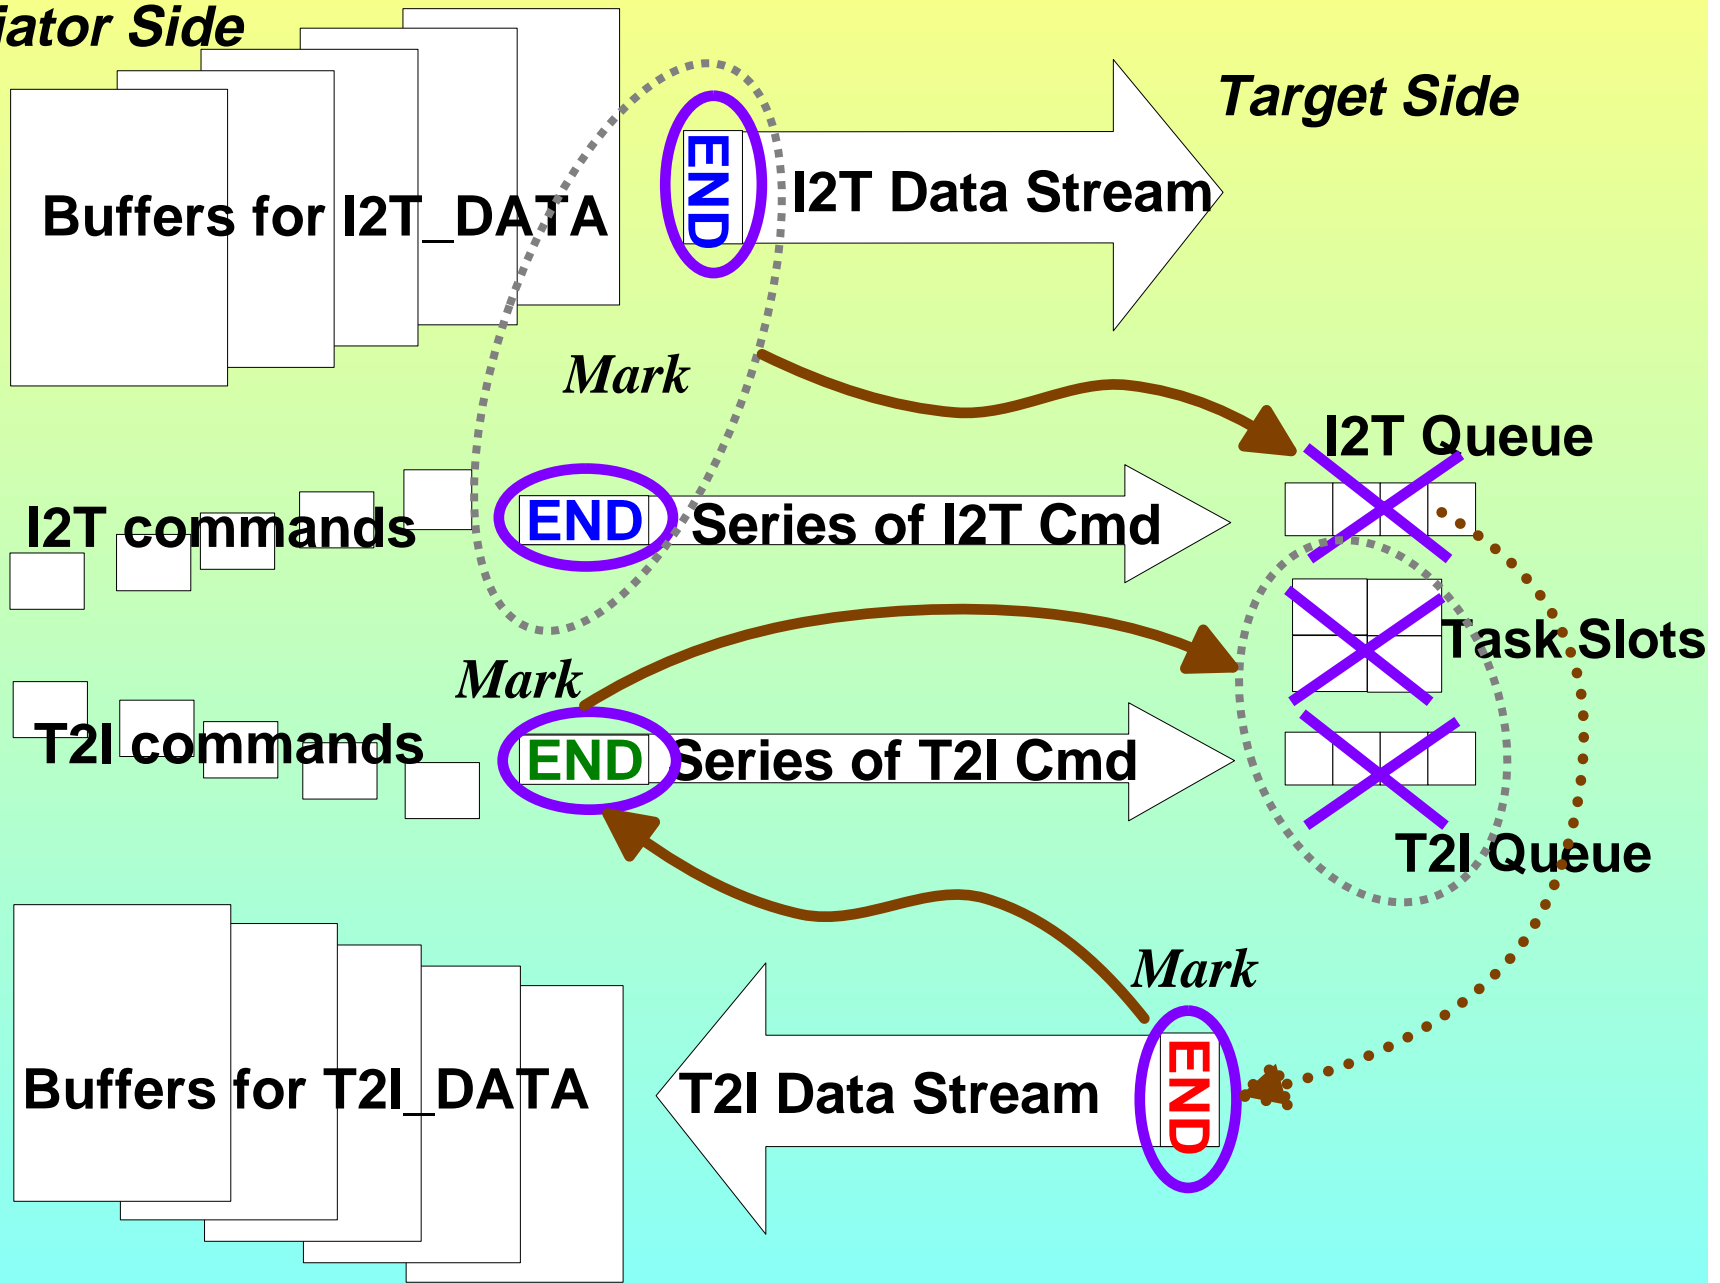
iator Side

Target Side

Buffers for I2T_DATA

END

I2T Data Stream

Mark

I2T Queue

I2T commands

END

Series of I2T Cmd

Task Slots

Mark

T2I commands

END

Series of T2I Cmd

T2I Queue

Mark

Buffers for T2I_DATA

T2I Data Stream

END